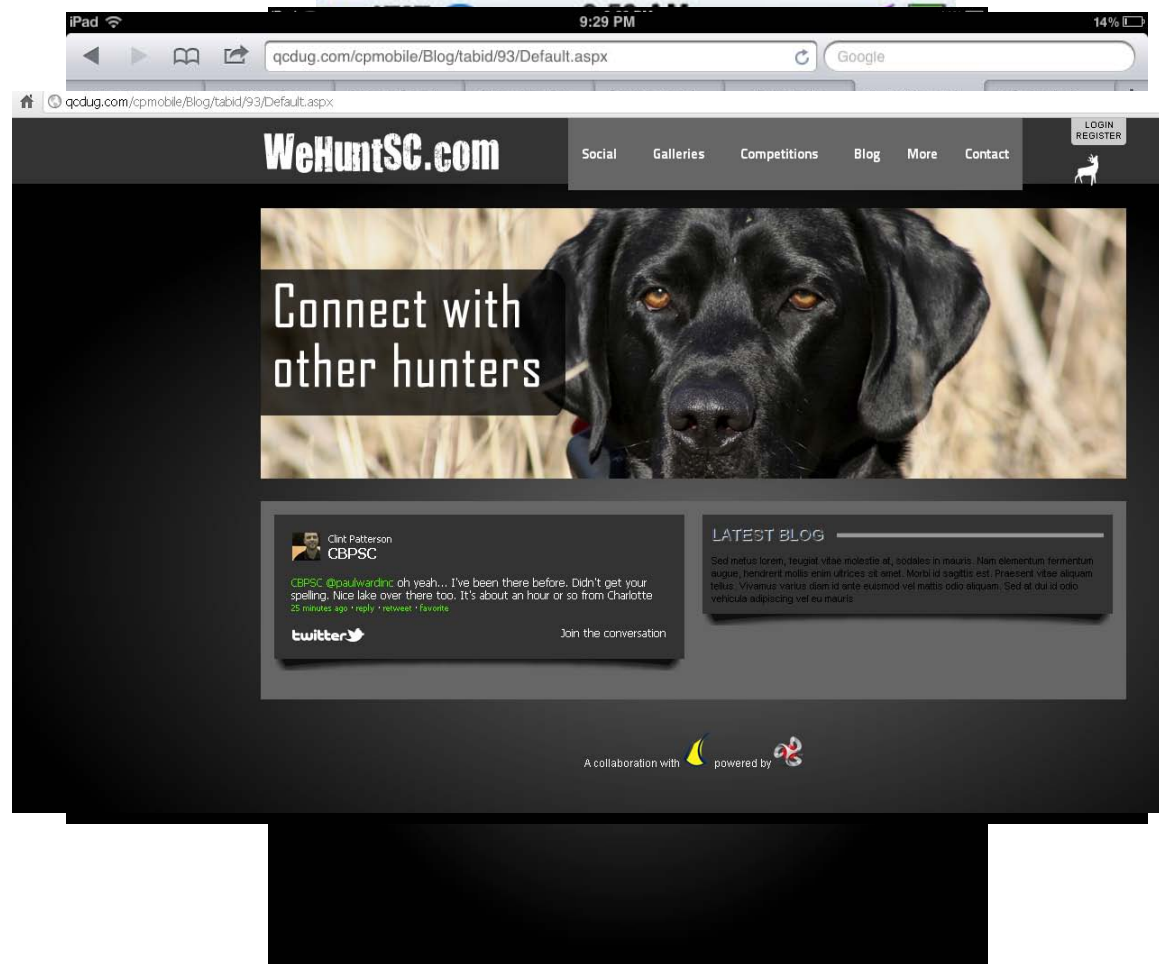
iPad
9:29 PM
14%
qcdug.com/cpmobile/Blog/tabid/93/Default.aspx
Google
qcdug.com/cpmobile/Blog/tabid/93/Default.aspx

WeHuntSC.com
Social Galleries Competitions Blog More Contact
LOGIN
REGISTER

Connect with other hunters

Clint Patterson
CBPSC
CBPSC @paulwardinc oh yeah... I've been there before. Didn't get your spelling. Nice lake over there too. It's about an hour or so from Charlotte
25 minutes ago · reply · retweet · favorite
twitter
Join the conversation

LATEST BLOG
Sed metus lorem, feugiat vitae molestie at, sodales in mauris. Nam elementum fermentum augue, hendrerit mollis enim ultrices sit amet. Morbi id sagittis est. Praesent vitae aliquam tellus. Vivamus varius diam id ante euismod vel mattis odio aliquam. Sed at dui id odio vehicula adipiscing vel eu mauris

A collaboration with powered by